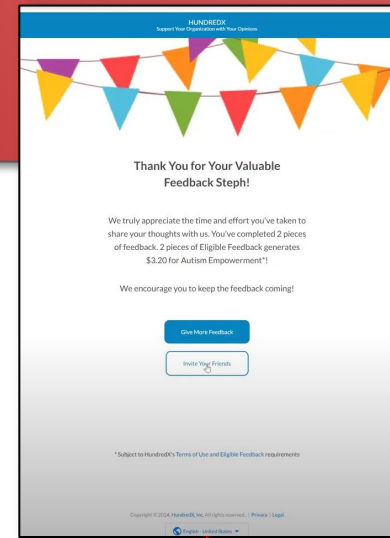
HUNDREDX
Support Your Organization with Your Opinions

Thank You for Your Valuable Feedback Steph!

We truly appreciate the time and effort you've taken to share your thoughts with us. You've completed 2 pieces of feedback. 2 pieces of Eligible Feedback generates $3.20 for Autism Empowerment*!

We encourage you to keep the feedback coming!

Give More Feedback

Invite Your Friends

* Subject to HundredX's Terms of Use and Eligible Feedback requirements

Copyright © 2024, HundredX, Inc. All rights reserved. | Privacy | Legal

English - United States